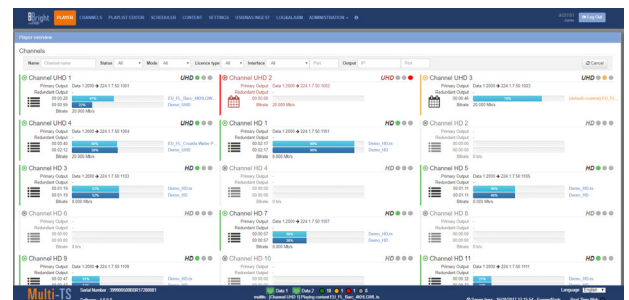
Bright PLAYER CHANNELS PLAYLIST EDITOR SCHEDULER CONTENT SETTINGS USERS&INGEST LOGALARM ADMINISTRATION

Log Out

Player overview

Channels

Name: Channel name Status: All Mode: All Licence type: All Interface: All Port Output: IP Port Cancel

Channel UHD 1 UHD
Primary Output Data 1:2000 224.1.7.50:1001
Redundant Output
00:00:20 EO_FI_Barc_4K10.GHI...
00:00:29 Demo_UHD
Bitrate 20.000 Mb/s

Channel UHD 2 UHD
Primary Output Data 1:2000 224.1.7.50:1002
Redundant Output
Bitrate 20.000 Mb/s

Channel UHD 3 UHD
Primary Output
Redundant Output
00:00:40 [default content] EO_FI...
Bitrate 20.000 Mb/s

Channel UHD 4 UHD
Primary Output Data 1:2000 224.1.7.50:1004
Redundant Output
00:00:40 EO_FI_Croatia Water P...
00:02:12 Demo_UHD
Bitrate 20.000 Mb/s

Channel HD 1 HD
Primary Output Data 1:2000 224.1.7.50:1081
Redundant Output
00:02:57 Demo_HD.ts
00:02:57 Demo_HD
Bitrate 8.000 Mb/s

Channel HD 2 HD
Primary Output
Redundant Output
00:00:00
00:00:00
Bitrate 0 b/s

Channel HD 3 HD
Primary Output Data 1:2000 224.1.7.50:1133
Redundant Output
00:00:19 Demo_HD.ts
00:00:19 Demo_HD
Bitrate 8.000 Mb/s

Channel HD 4 HD
Primary Output
Redundant Output
00:00:00
00:00:00
Bitrate 0 b/s

Channel HD 5 HD
Primary Output Data 1:2000 224.1.7.50:1185
Redundant Output
00:00:19 Demo_HD.ts
00:00:19 Demo_HD
Bitrate 8.000 Mb/s

Channel HD 6 HD
Primary Output
Redundant Output
00:00:00
00:00:00
Bitrate 0 b/s

Channel HD 7 HD
Primary Output Data 1:2000 224.1.7.50:1081
Redundant Output
00:00:57 Demo_HD.ts
00:00:57 Demo_HD
Bitrate 8.000 Mb/s

Channel HD 8 HD
Primary Output
Redundant Output
00:00:00
00:00:00
Bitrate 0 b/s

Channel HD 9 HD
Primary Output Data 1:2000 224.1.7.50:1129
Redundant Output
Demo_HD.ts

Channel HD 10 HD
Primary Output
Redundant Output

Channel HD 11 HD
Primary Output Data 1:2000 224.1.7.50:1111
Redundant Output
Demo_HD.ts

Multi-TS Serial Number Data 1 Data 2 Language English
multits [Channel UHD 1] Playing content EO_FI_Barc_4K10.GHI.ts